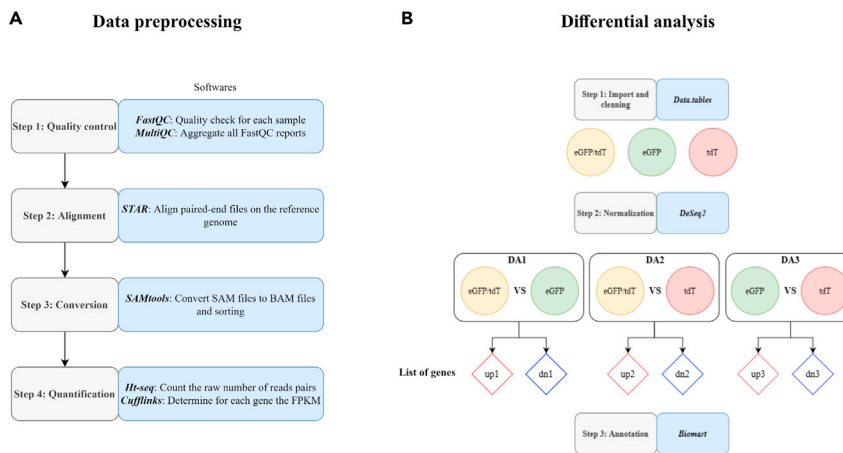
A

Data preprocessing

Softwares

Step 1: Quality control

*FastQC*: Quality check for each sample
*MultiQC*: Aggregate all FastQC reports

Step 2: Alignment

*STAR*: Align paired-end files on the reference genome

Step 3: Conversion

*SAMtools*: Convert SAM files to BAM files and sorting

Step 4: Quantification

*Ht-seq*: Count the raw number of reads pairs
*Cufflinks*: Determine for each gene the FPKM

B

Differential analysis

Step 1: Import and cleaning

*Data.tables*

eGFP/tdT

eGFP

tdT

Step 2: Normalization

*DeSeq2*

DA1

eGFP/tdT VS eGFP

DA2

eGFP/tdT VS tdT

DA3

eGFP VS tdT

List of genes

up1

dn1

up2

dn2

up3

dn3

Step 3: Annotation

*Biomart*